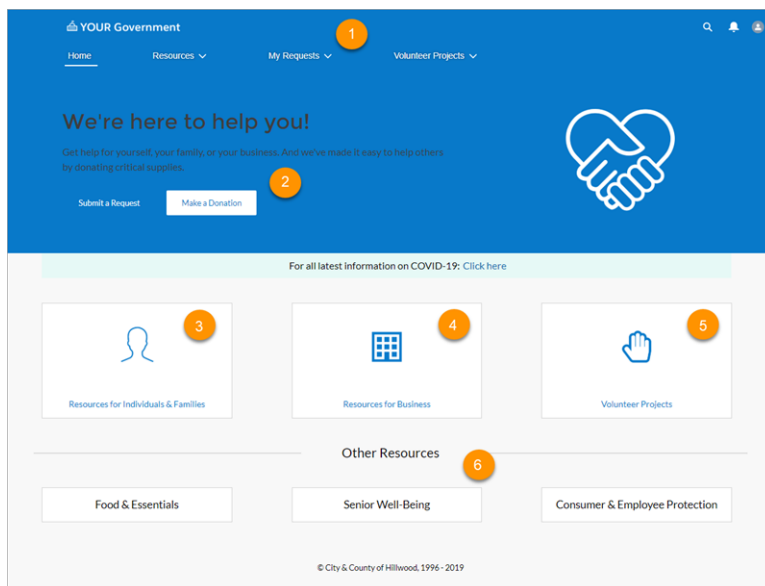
YOUR Government

1

Home Resources My Requests Volunteer Projects

We're here to help you!

Get help for yourself, your family, or your business. And we've made it easy to help others by donating critical supplies.

2

Submit a Request Make a Donation

For all latest information on COVID-19: Click here

3

Resources for Individuals & Families

4

Resources for Business

5

Volunteer Projects

Other Resources

6

Food & Essentials

Senior Well-Being

Consumer & Employee Protection

© City & County of Hillwood, 1996 - 2019